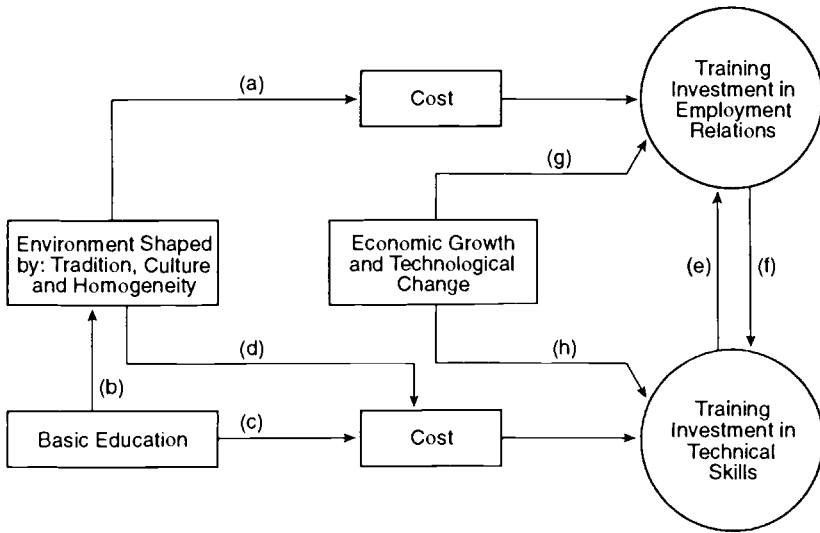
(a)

Cost

Training Investment in Employment Relations

(g)

Environment Shaped by: Tradition, Culture and Homogeneity

Economic Growth and Technological Change

(e)

(f)

(d)

(h)

(b)

Basic Education

(c)

Cost

Training Investment in Technical Skills